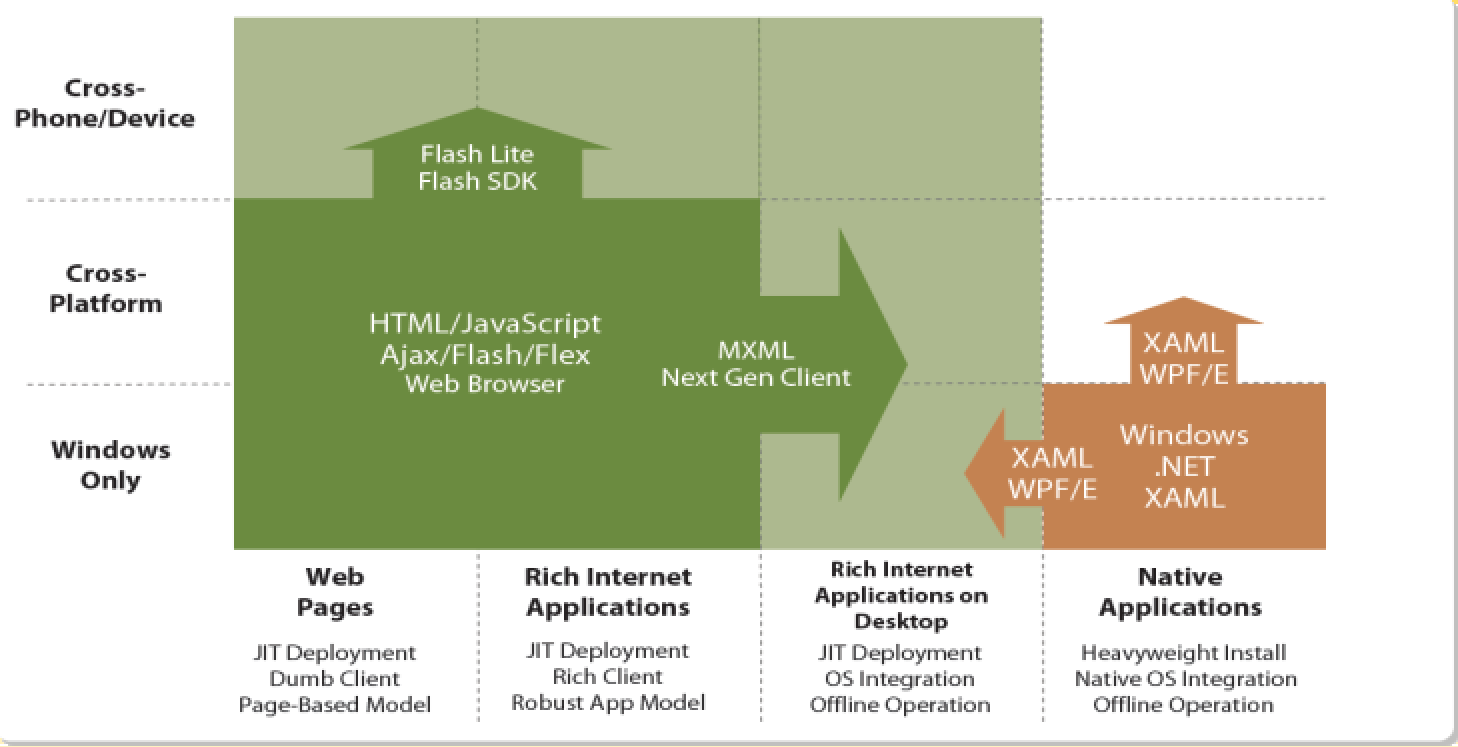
Cross-Phone/Device

Cross-Platform

Windows Only

Flash Lite
Flash SDK

HTML/JavaScript
Ajax/Flash/Flex
Web Browser

MXML
Next Gen Client

XAML
WPF/E

Windows
.NET
XAML

XAML
WPF/E

Web Pages
JIT Deployment
Dumb Client
Page-Based Model

Rich Internet Applications
JIT Deployment
Rich Client
Robust App Model

Rich Internet Applications on Desktop
JIT Deployment
OS Integration
Offline Operation

Native Applications
Heavyweight Install
Native OS Integration
Offline Operation